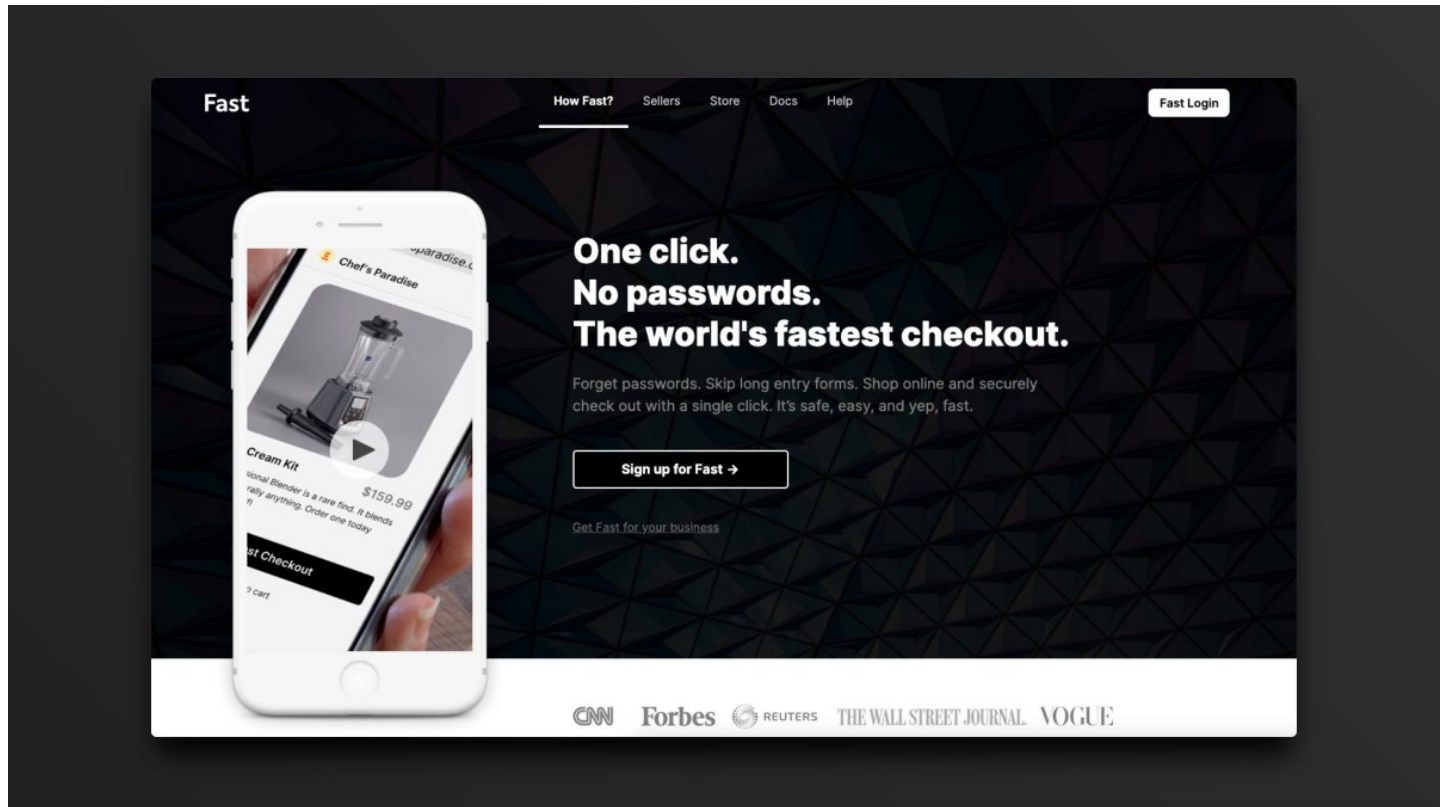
Fast

How Fast? Sellers Store Docs Help

Fast Login

paradise.c
Chef's Paradise

Cream Kit
$159.99
sional Blender is a rare find. It blends rally anything. Order one today !!
st Checkout
cart

One click.
No passwords.
The world's fastest checkout.

Forget passwords. Skip long entry forms. Shop online and securely check out with a single click. It's safe, easy, and yep, fast.

Sign up for Fast →

Get Fast for your business

CNN Forbes REUTERS THE WALL STREET JOURNAL. VOGUE